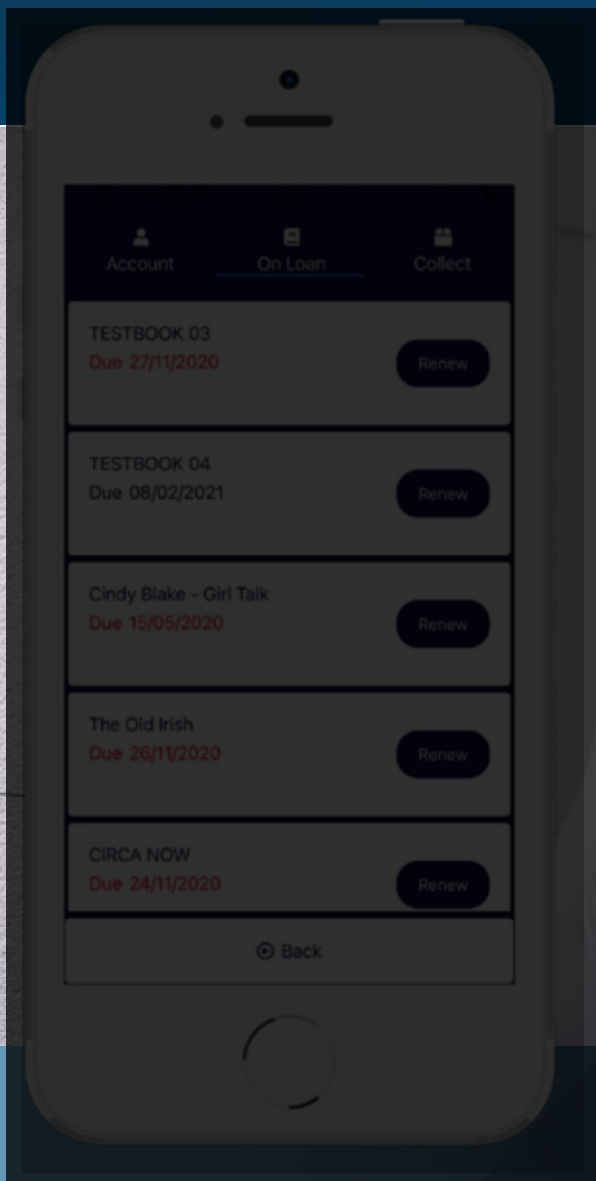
Account
On Loan
Collect

TESTBOOK 03
Due 27/11/2020
Renew

TESTBOOK 04
Due 08/02/2021
Renew

Cindy Blake - Girl Talk
Due 15/05/2020
Renew

The Old Irish
Due 26/11/2020
Renew

CIRCA NOW
Due 24/11/2020
Renew

Back